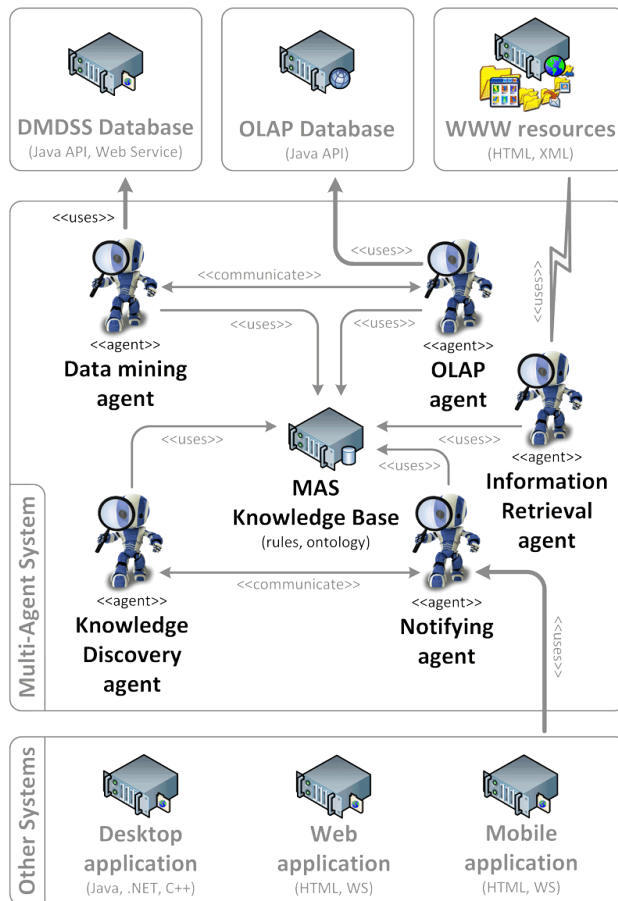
DMDSS Database
(Java API, Web Service)

OLAP Database
(Java API)

WWW resources
(HTML, XML)

<<uses>>

<<uses>>

<<uses>>

<<communicate>>

<<uses>>

<<uses>>

<<agent>>
Data mining agent

<<agent>>
OLAP agent

<<uses>>

<<uses>>

<<agent>>
Information Retrieval agent

MAS
Knowledge Base
(rules, ontology)

<<uses>>

Multi-Agent System

<<communicate>>

<<agent>>
Knowledge Discovery agent

<<agent>>
Notifying agent

<<uses>>

Other Systems

Desktop application
(Java, .NET, C++)

Web application
(HTML, WS)

Mobile application
(HTML, WS)